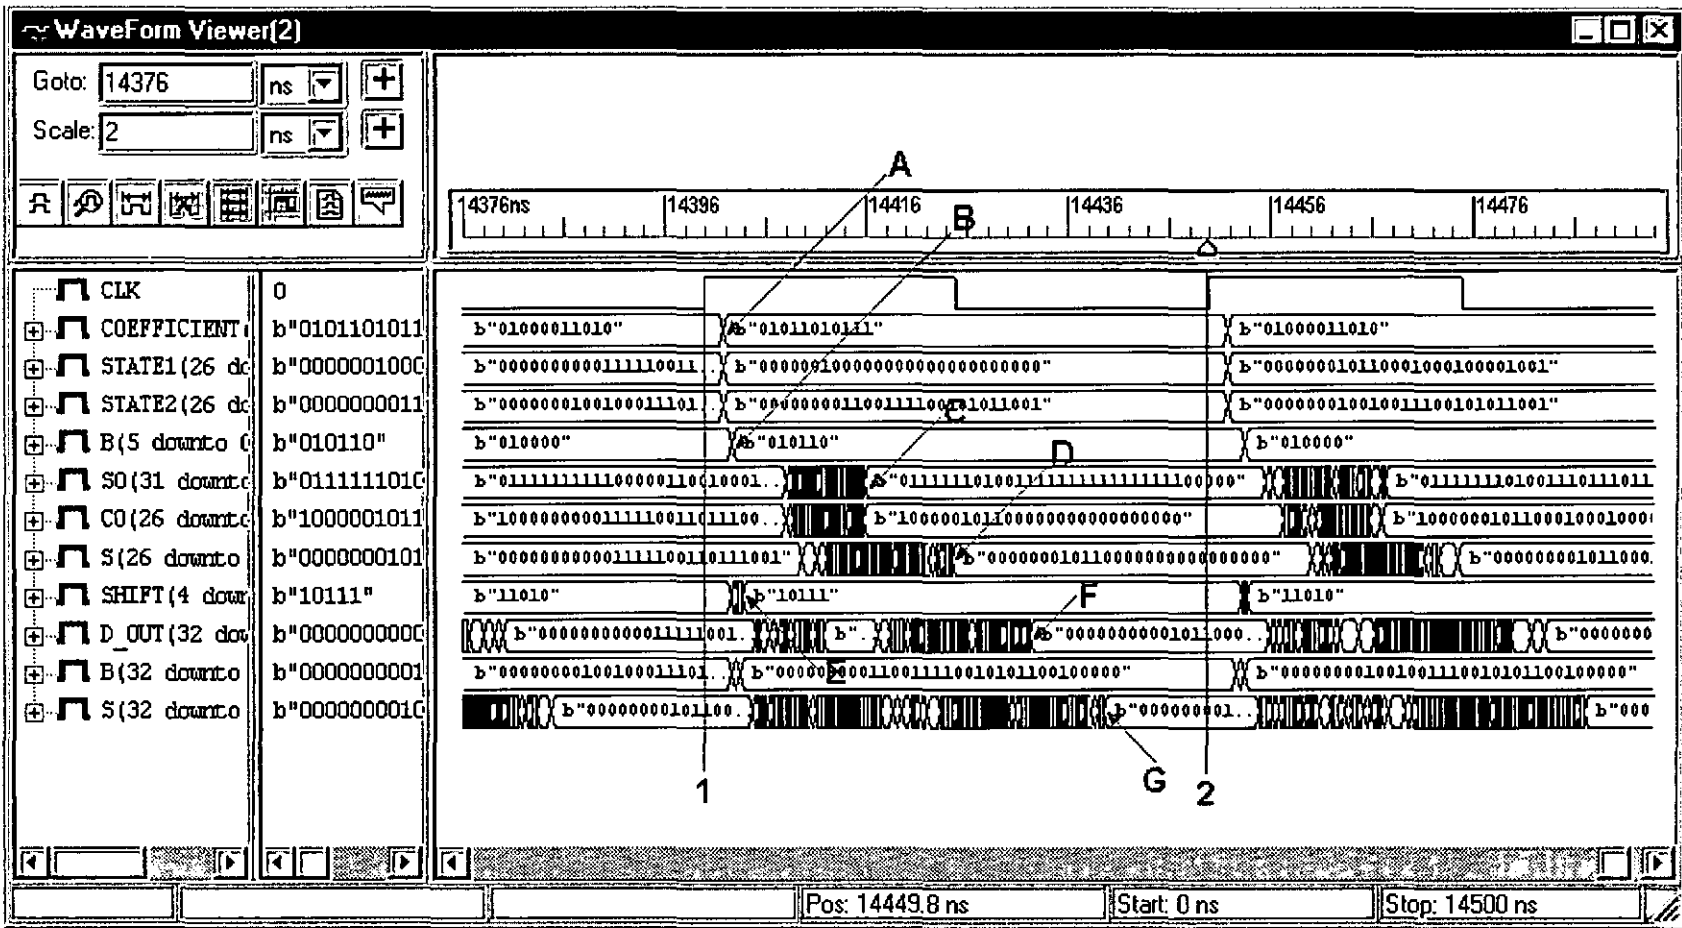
WaveForm Viewer(2)

Goto: 14376 ns
Scale: 2 ns

14376ns 14396 14416 14436 14456 14476

A
B
C
D
E
F
G
1
2

CLK 0
COEFFICIENT b"0101101011
STATE1(26 do b"0000001000
STATE2(26 do b"0000000011
B(5 downto 0 b"010110"
S0(31 downto b"0111111010
C0(26 downto b"1000001011
S(26 downto b"0000000101
SHIFT(4 down b"10111"
D_OUT(32 dow b"0000000000
B(32 downto b"0000000001
S(32 downto b"0000000010

b"01000011010" b"01011010111" b"01000011010"
b"000000000011111100 11.. b"000000100000000000000000000" b"000000010110001000100001001"
b"00000000100100011101.. b"000000001100111100101011001" b"000000001001001110010101100 1"
b"010000" b"010110" b"010000"
b"0111111111110000011001001.. b"01111110100111111111111111100000" b"0111111101001110111011
b"100000000011111100110111 00.. b"100000101100000000000000000" b"1000000101100010001000
b"000000000001111110011 0111001" b"000000010110000000000000000" b"000000001011000
b"11010" b"10111" b"11010"
b"000000000000111111001.. b".. b"0000000000010110 00.. b"0000000
b"00000000100100011101.. b"0000000001100111100101011001 00000" b"00000000100100111001010110 0100000"
b"000000000101100.. b"000000001.. b"000

Pos: 14449.8 ns
Start: 0 ns
Stop: 14500 ns